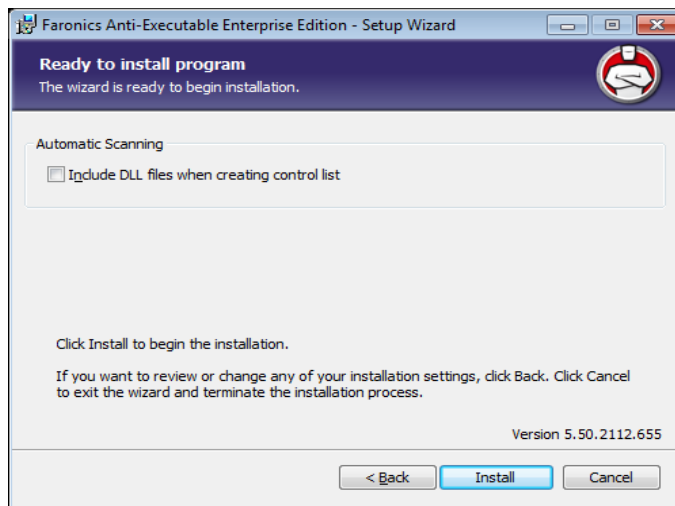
Faronics Anti-Executable Enterprise Edition - Setup Wizard

Ready to install program
The wizard is ready to begin installation.

Automatic Scanning

Include DLL files when creating control list

Click Install to begin the installation.

If you want to review or change any of your installation settings, click Back. Click Cancel to exit the wizard and terminate the installation process.

Version 5.50.2112.655

< Back

Install

Cancel